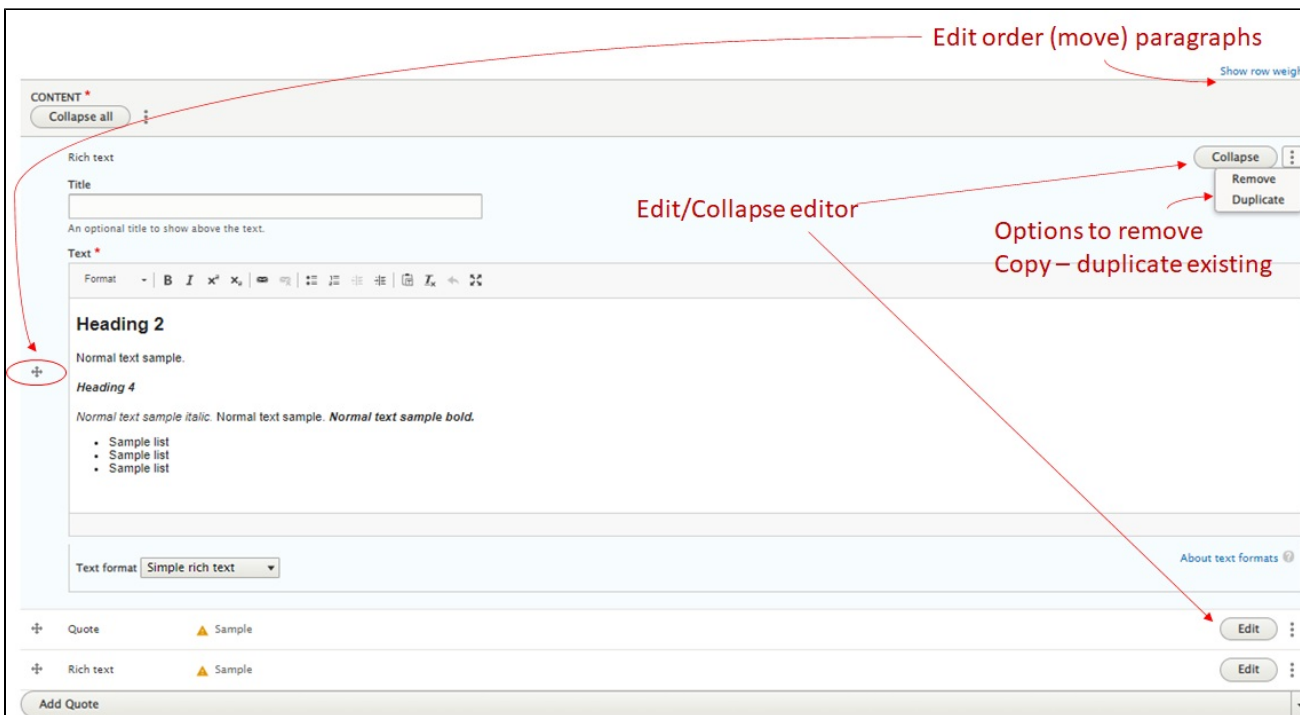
Edit order (move) paragraphs

Show row weigh

CONTENT *

Collapse all

Rich text

Collapse

Remove

Duplicate

Title

An optional title to show above the text.

Edit/Collapse editor

Options to remove

Copy – duplicate existing

Text *

Format

Heading 2

Normal text sample.

Heading 4

Normal text sample italic. Normal text sample. Normal text sample bold.

- Sample list
- Sample list
- Sample list

Text format Simple rich text

About text formats

Quote Sample Edit

Rich text Sample Edit

Add Quote